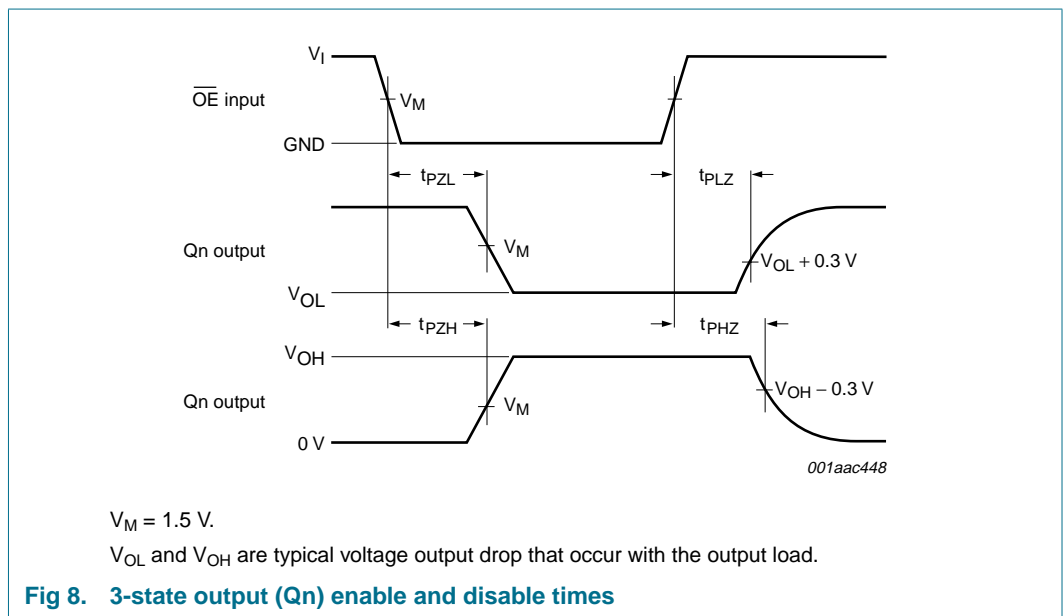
$V_I$

$\overline{OE}$ input

$V_M$

GND

$t_{PZL}$

$t_{PLZ}$

Qn output

$V_M$

$V_{OL} + 0.3$ V

$V_{OL}$

$t_{PZH}$

$t_{PHZ}$

$V_{OH}$

Qn output

$V_{OH} - 0.3$ V

$V_M$

0 V

001aac448

$V_M = 1.5$ V.

$V_{OL}$ and $V_{OH}$ are typical voltage output drop that occur with the output load.

Fig 8. 3-state output (Qn) enable and disable times